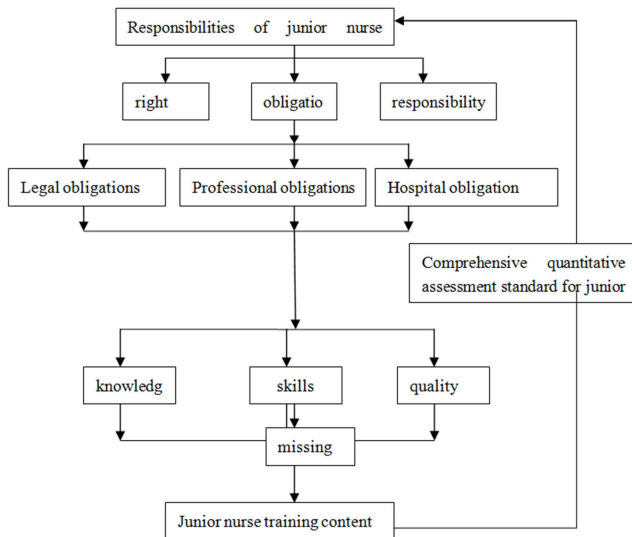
Responsibilities of junior nurse

right

obligatio

responsibility

Legal obligations

Professional obligations

Hospital obligation

Comprehensive quantitative assessment standard for junior

knowledg

skills

quality

missing

Junior nurse training content